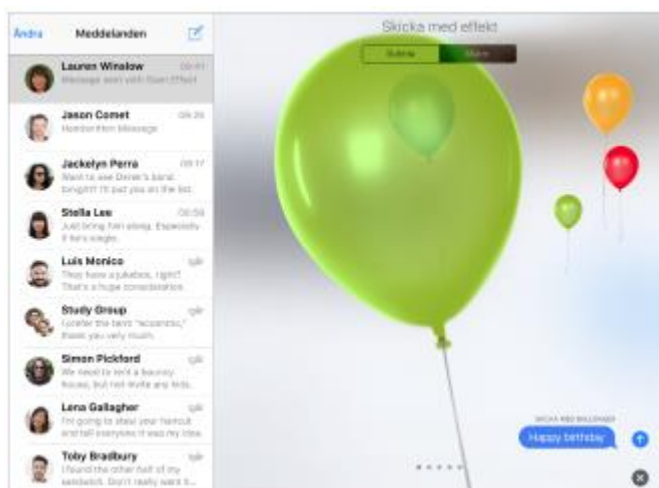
Ändra
Meddelanden

Lauren Winslow
Message sent with Slam Effect

Jason Comet
Handwritten Message

Jackelyn Perra
Want to see Derek's band tonight? I'll put you on the list.

Stella Lee
Just bring him along. Especially if he's single.

Luis Monico
They have a jukebox, right? That's a huge consideration.

Study Group
I prefer the term "eccentric," thank you very much.

Simon Pickford
We need to rent a bouncy house, but not invite any kids.

Lena Gallagher
I'm going to steal your haircut and tell everyone it was my idea.

Toby Bradbury
I found the other half of my sandwich. Don't really want it...

Skicka med effekt

Bubbla
Skärm

SKICKA MED BALLONGER
Happy birthday